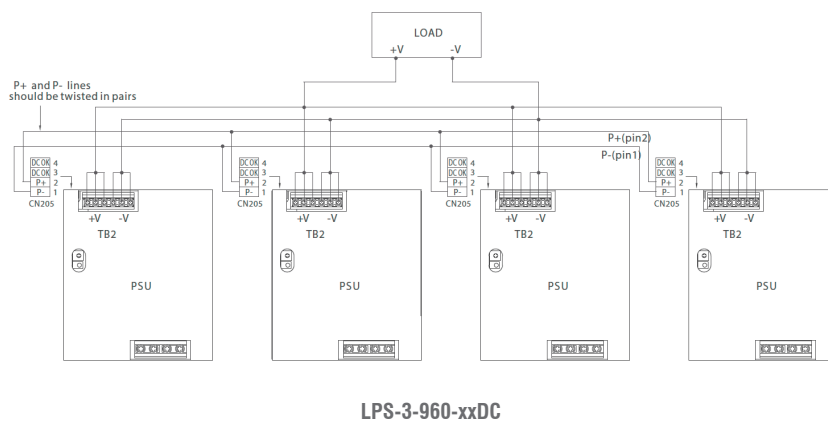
LOAD
+V -V

P+ and P- lines
should be twisted in pairs

P+(pin2)
P-(pin1)

DCOK 4
DCOK 3
P+ 2
P- 1
CN205
+V -V
TB2
PSU

DCOK 4
DCOK 3
P+ 2
P- 1
CN205
+V -V
TB2
PSU

DCOK 4
DCOK 3
P+ 2
P- 1
CN205
+V -V
TB2
PSU

DCOK 4
DCOK 3
P+ 2
P- 1
CN205
+V -V
TB2
PSU

LPS-3-960-xxDC